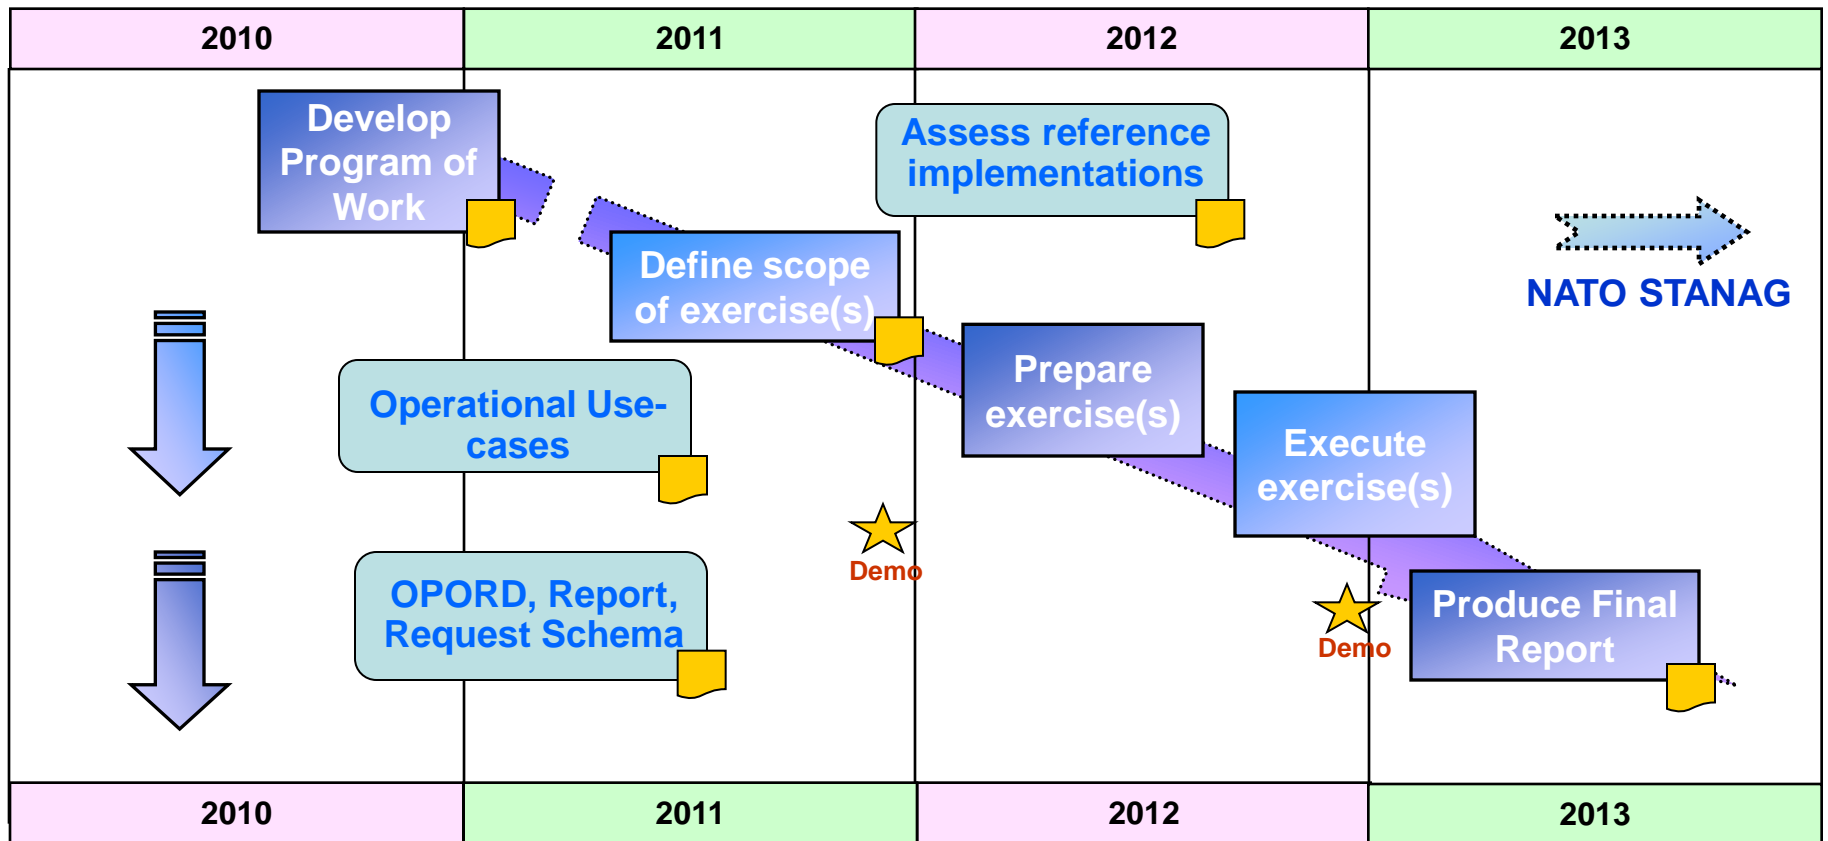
| 2010 | 2011 | 2012 | 2013 |
|---|---|---|---|

Develop Program of Work

Assess reference implementations

Define scope of exercise(s)

NATO STANAG

Operational Use-cases

Prepare exercise(s)

Execute exercise(s)

Demo

OPORD, Report, Request Schema

Demo

Produce Final Report

| 2010 | 2011 | 2012 | 2013 |
|---|---|---|---|